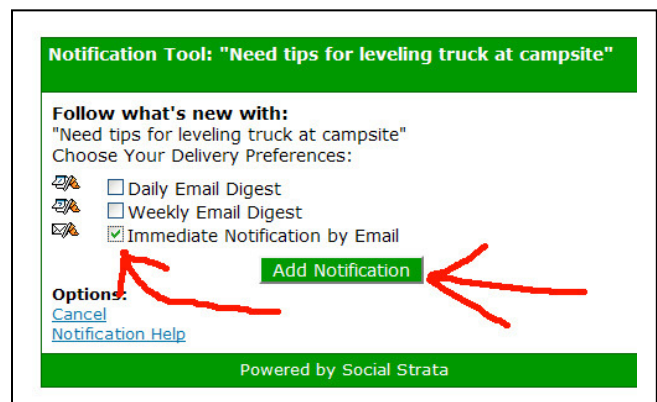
Notification Tool: "Need tips for leveling truck at campsite"

Follow what's new with:
"Need tips for leveling truck at campsite"
Choose Your Delivery Preferences:

Daily Email Digest
Weekly Email Digest
Immediate Notification by Email

Add Notification

Options:
Cancel
Notification Help

Powered by Social Strata